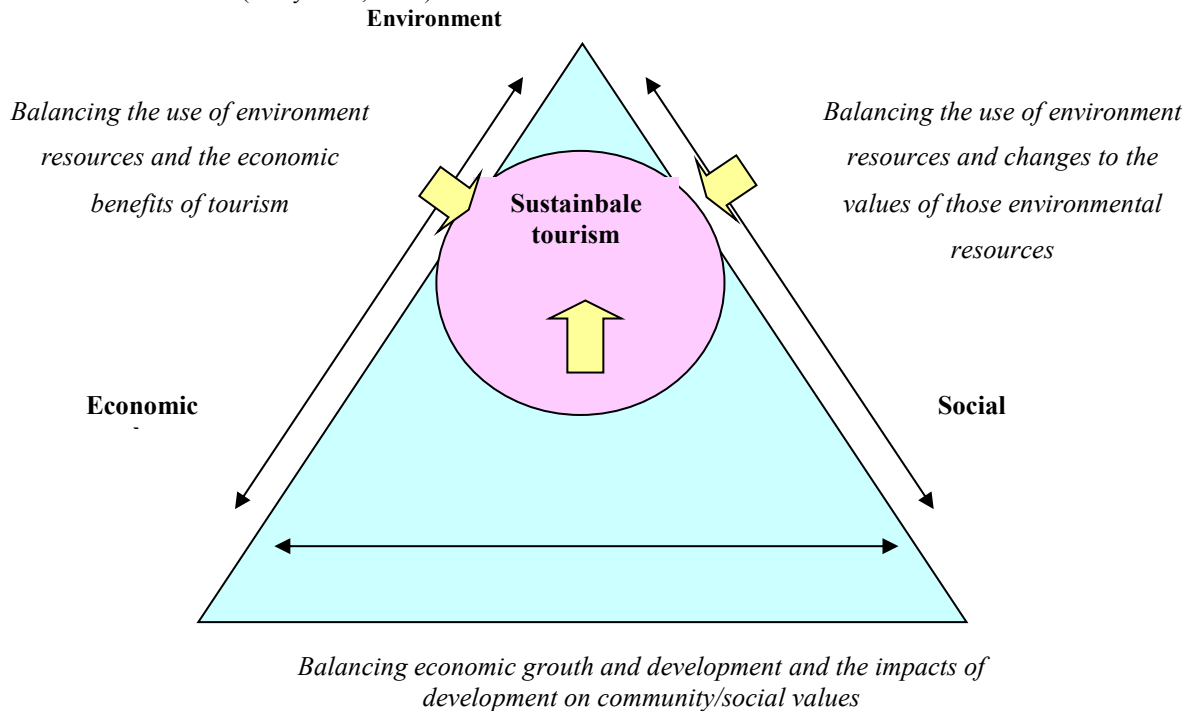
Environment

Balancing the use of environment resources and the economic benefits of tourism

Balancing the use of environment resources and changes to the values of those environmental resources

Sustainbale tourism

Economic

Social

Balancing economic grouth and development and the impacts of development on community/social values